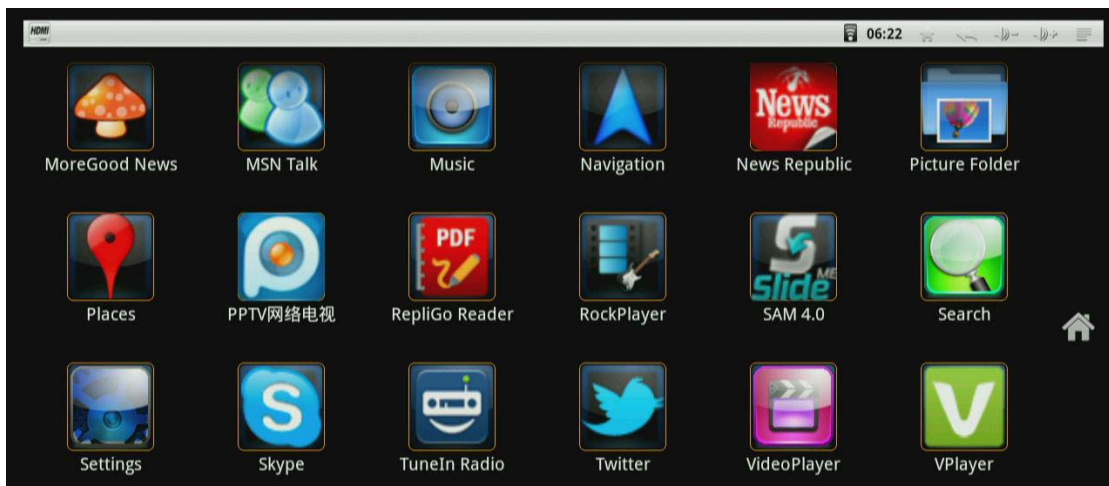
HDMI

06:22

News
Republic

MoreGood News MSN Talk Music Navigation News Republic Picture Folder

PDF

Slide ME

Places PPTV网络电视 RepliGo Reader RockPlayer SAM 4.0 Search

Settings Skype TuneIn Radio Twitter VideoPlayer VPlayer